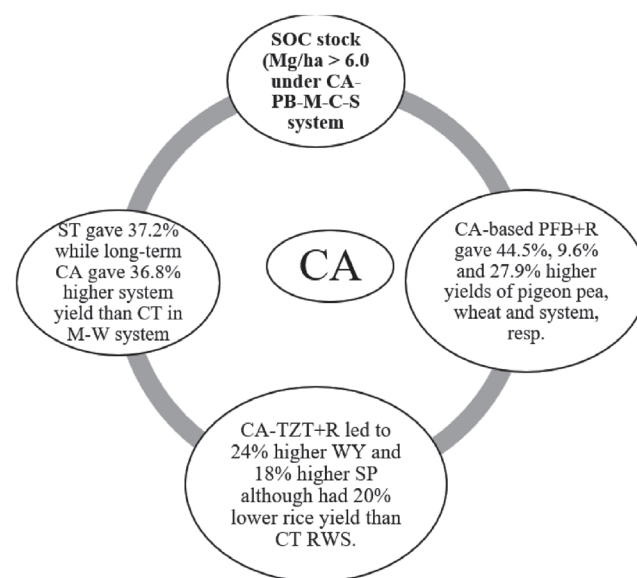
SOC stock (Mg/ha > 6.0 under CA-PB-M-C-S system

ST gave 37.2% while long-term CA gave 36.8% higher system yield than CT in M-W system

CA

CA-based PFB+R gave 44.5%, 9.6% and 27.9% higher yields of pigeon pea, wheat and system, resp.

CA-TZT+R led to 24% higher WY and 18% higher SP although had 20% lower rice yield than CT RWS.